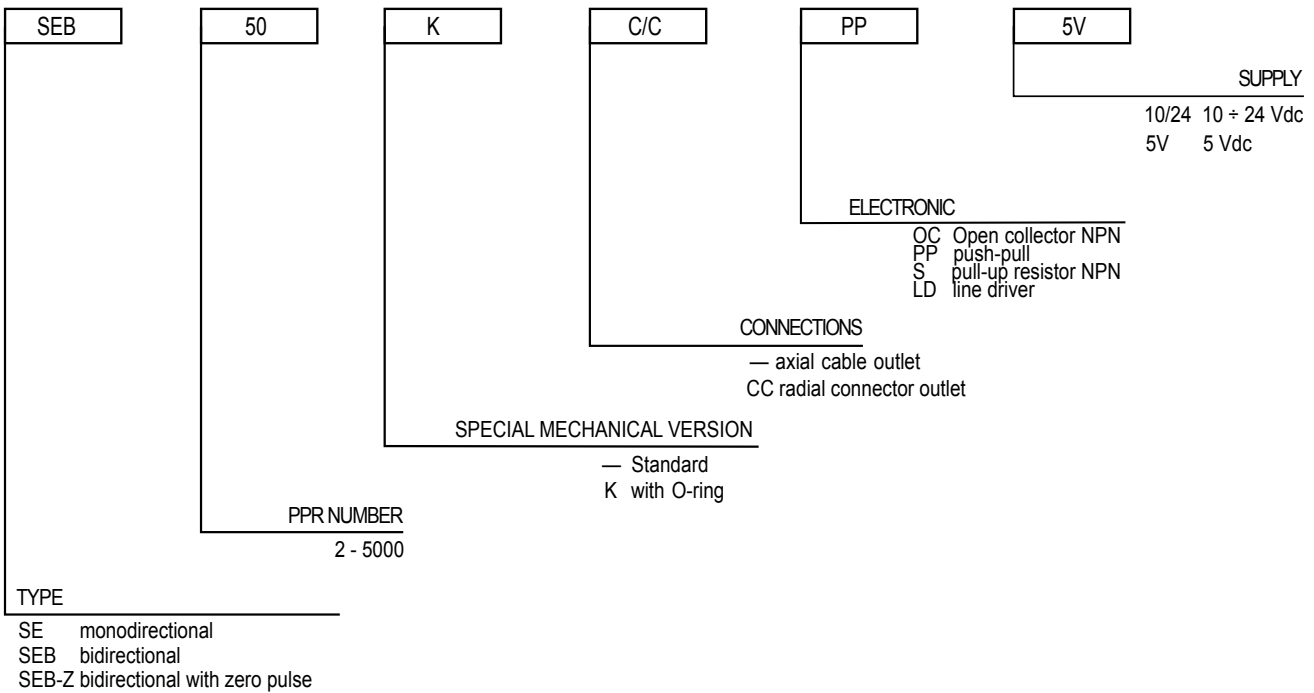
SEB 50 K C/C PP 5V

SUPPLY
10/24 10 ÷ 24 Vdc
5V 5 Vdc

ELECTRONIC
OC Open collector NPN
PP push-pull
S pull-up resistor NPN
LD line driver

CONNECTIONS
— axial cable outlet
CC radial connector outlet

SPECIAL MECHANICAL VERSION
— Standard
K with O-ring

PPR NUMBER
2 - 5000

TYPE
SE monodirectional
SEB bidirectional
SEB-Z bidirectional with zero pulse